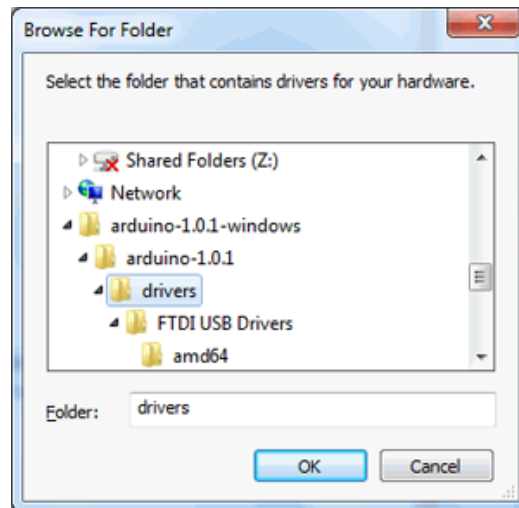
Browse For Folder

Select the folder that contains drivers for your hardware.

Shared Folders (Z:)
Network
arduino-1.0.1-windows
arduino-1.0.1
drivers
FTDI USB Drivers
amd64

Folder: drivers

OK
Cancel